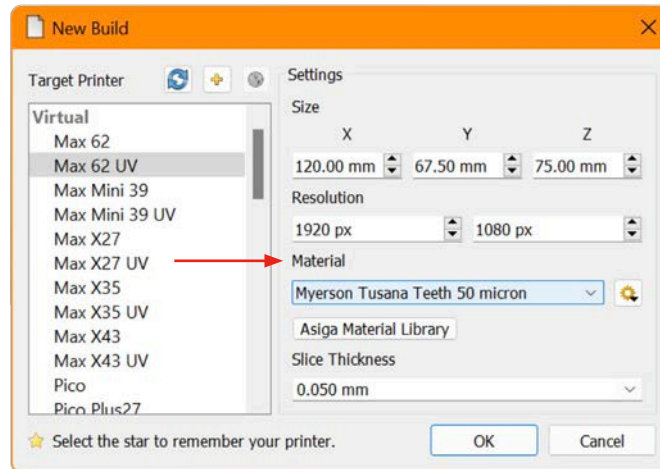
New Build

Target Printer

Virtual
Max 62
Max 62 UV
Max Mini 39
Max Mini 39 UV
Max X27
Max X27 UV
Max X35
Max X35 UV
Max X43
Max X43 UV
Pico
Pico Plus27

Settings

Size

X Y Z

120.00 mm 67.50 mm 75.00 mm

Resolution

1920 px 1080 px

Material

Myerson Tusana Teeth 50 micron

Asiga Material Library

Slice Thickness

0.050 mm

Select the star to remember your printer.

OK

Cancel